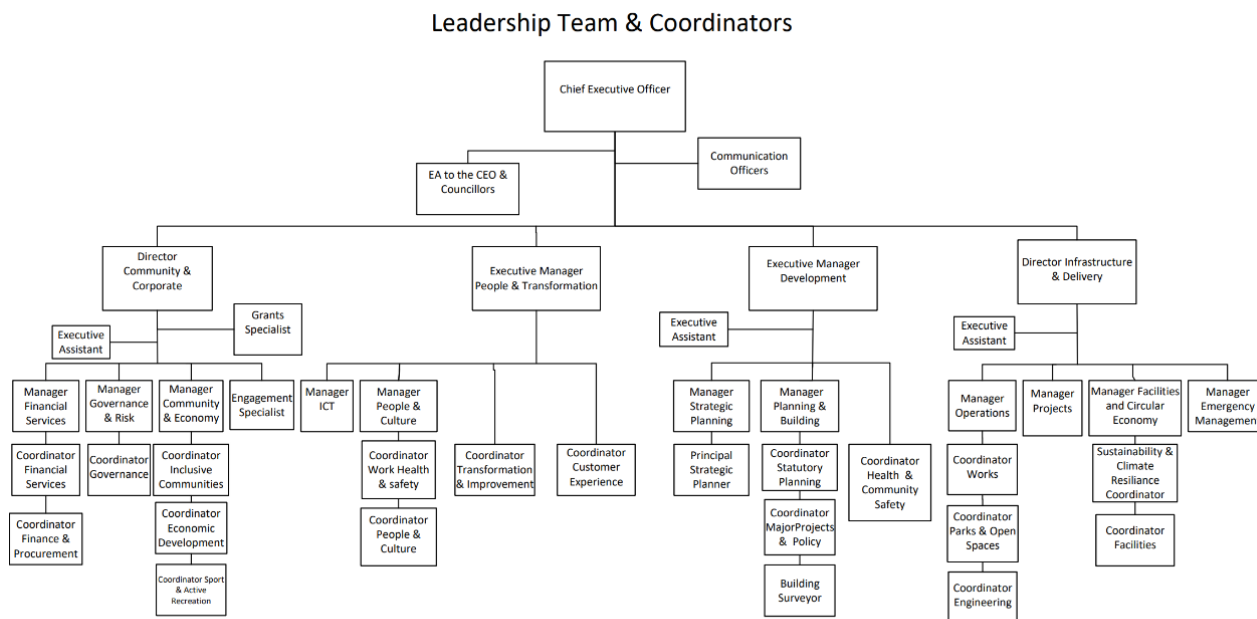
Leadership Team & Coordinators

Chief Executive Officer

EA to the CEO & Councillors

Communication Officers

Director Community & Corporate

Grants Specialist

Executive Assistant

Manager Financial Services

Coordinator Financial Services

Coordinator Finance & Procurement

Manager Governance & Risk

Coordinator Governance

Manager Community & Economy

Coordinator Inclusive Communities

Coordinator Economic Development

Coordinator Sport & Active Recreation

Engagement Specialist

Executive Manager People & Transformation

Manager ICT

Manager People & Culture

Coordinator Work Health & safety

Coordinator People & Culture

Coordinator Transformation & Improvement

Coordinator Customer Experience

Executive Manager Development

Executive Assistant

Manager Strategic Planning

Principal Strategic Planner

Manager Planning & Building

Coordinator Statutory Planning

Coordinator MajorProjects & Policy

Building Surveyor

Coordinator Health & Community Safety

Director Infrastructure & Delivery

Executive Assistant

Manager Operations

Coordinator Works

Coordinator Parks & Open Spaces

Coordinator Engineering

Manager Projects

Manager Facilities and Circular Economy

Sustainability & Climate Resiliance Coordinator

Coordinator Facilities

Manager Emergency Managemen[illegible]